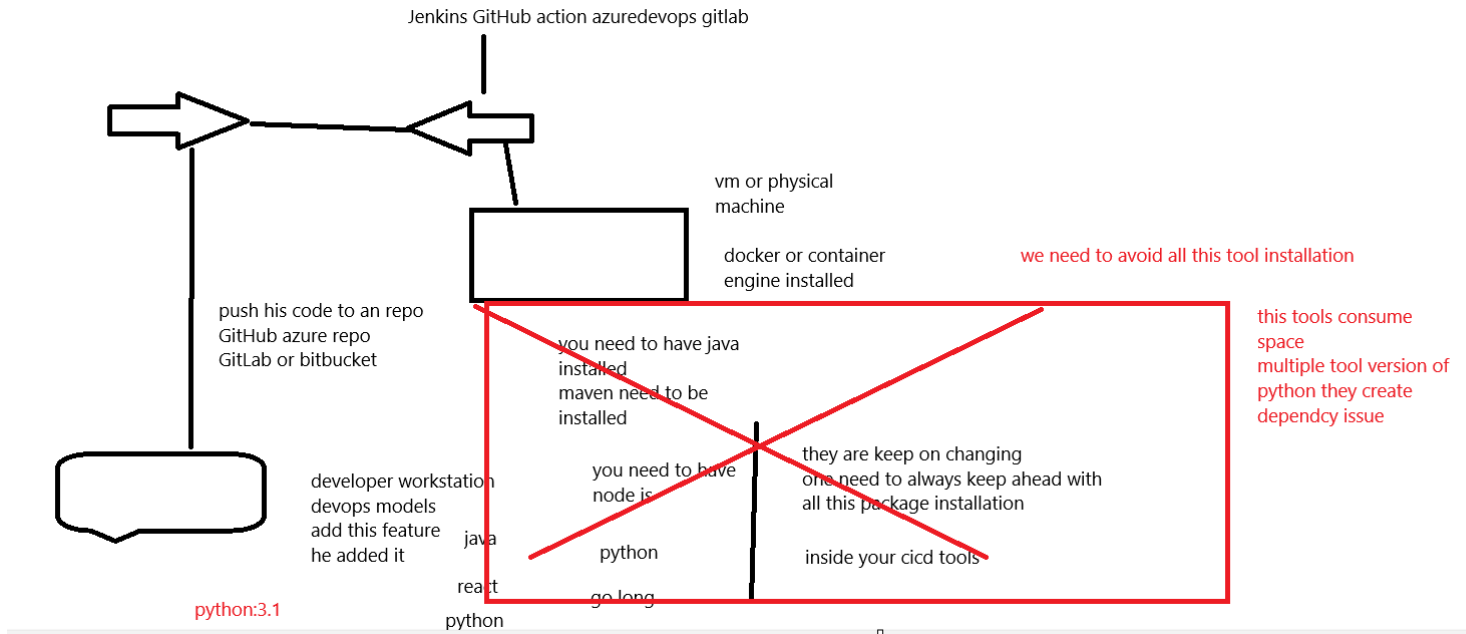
Jenkins GitHub action azuredevops gitlab

vm or physical machine

docker or container engine installed

we need to avoid all this tool installation

push his code to an repo
GitHub azure repo
GitLab or bitbucket

you need to have java installed
maven need to be installed

this tools consume space
multiple tool version of python they create dependcy issue

you need to have node js

they are keep on changing
one need to always keep ahead with all this package installation

developer workstation
devops models
add this feature
he added it

java

python

inside your cicd tools

react

go long

python

python:3.1